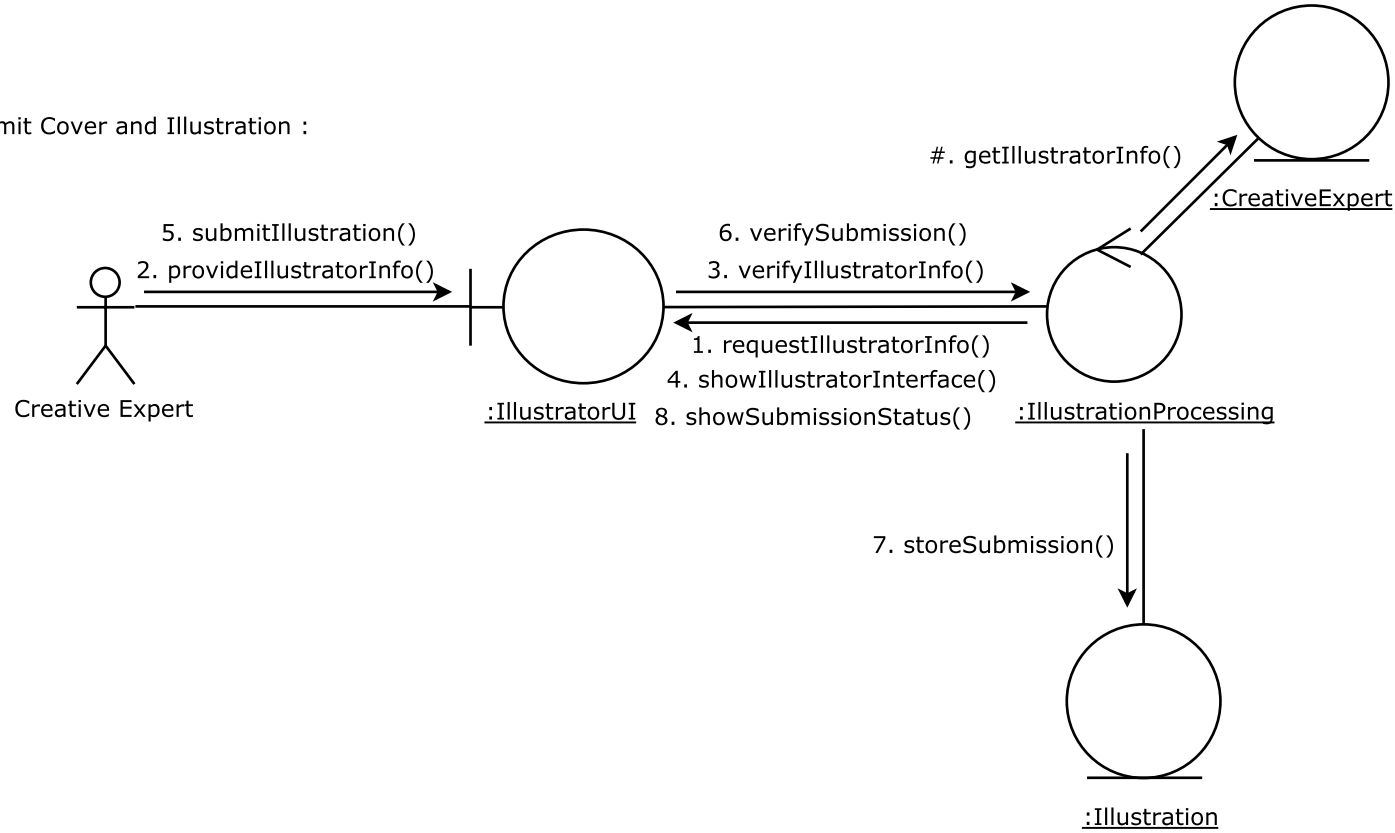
mit Cover and Illustration :

#. getIllustratorInfo()

:CreativeExpert

5. submitIllustration()
2. provideIllustratorInfo()

6. verifySubmission()
3. verifyIllustratorInfo()

1. requestIllustratorInfo()
4. showIllustratorInterface()
8. showSubmissionStatus()

Creative Expert

:IllustratorUI

:IllustrationProcessing

7. storeSubmission()

:Illustration